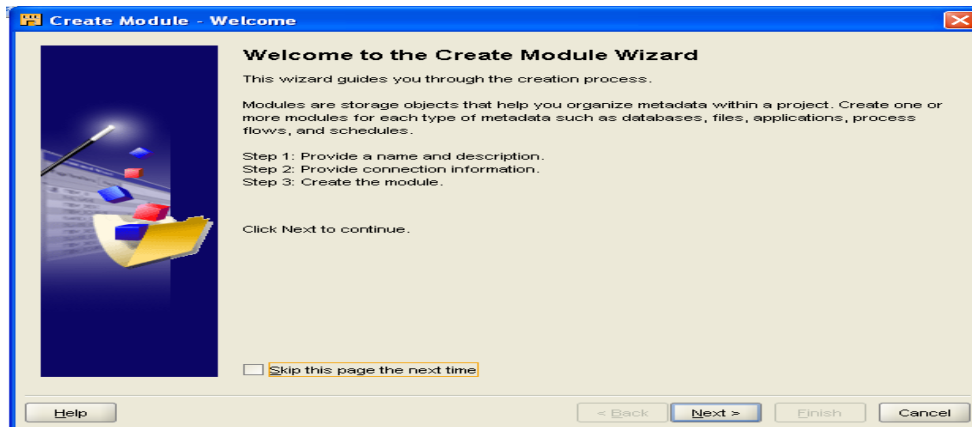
Create Module - Welcome

Welcome to the Create Module Wizard

This wizard guides you through the creation process.

Modules are storage objects that help you organize metadata within a project. Create one or more modules for each type of metadata such as databases, files, applications, process flows, and schedules.

Step 1: Provide a name and description.
Step 2: Provide connection information.
Step 3: Create the module.

Click Next to continue.

Skip this page the next time

Help

< Back

Next >

Finish

Cancel